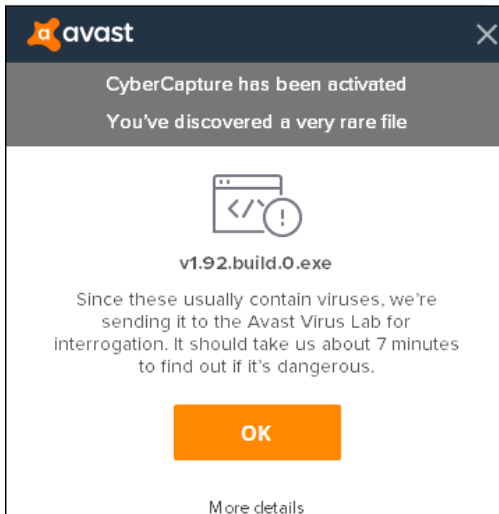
avast

CyberCapture has been activated

You've discovered a very rare file

</>

v1.92.build.0.exe

Since these usually contain viruses, we're sending it to the Avast Virus Lab for interrogation. It should take us about 7 minutes to find out if it's dangerous.

OK

More details